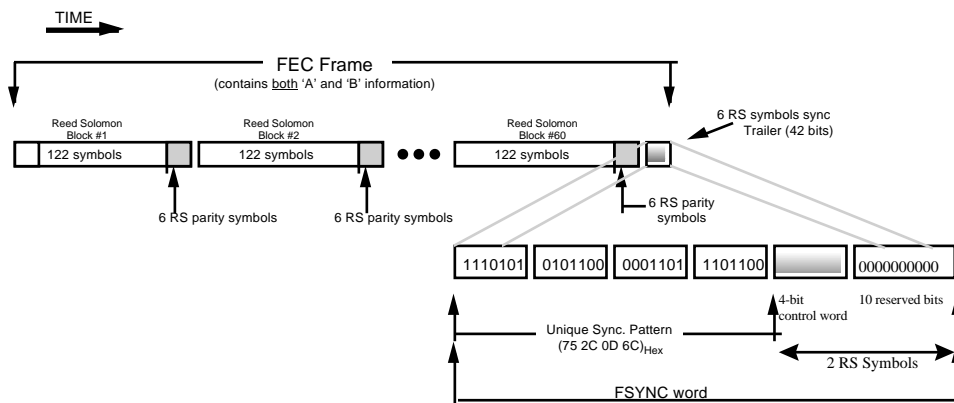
TIME

FEC Frame
(contains both 'A' and 'B' information)

Reed Solomon Block #1
122 symbols

Reed Solomon Block #2
122 symbols

Reed Solomon Block #60
122 symbols

6 RS symbols sync Trailer (42 bits)

6 RS parity symbols

6 RS parity symbols

6 RS parity symbols

1110101

0101100

0001101

1101100

0000000000

4-bit control word

10 reserved bits

Unique Sync. Pattern
$(75\ 2C\ 0D\ 6C)_{Hex}$

2 RS Symbols

FSYNC word